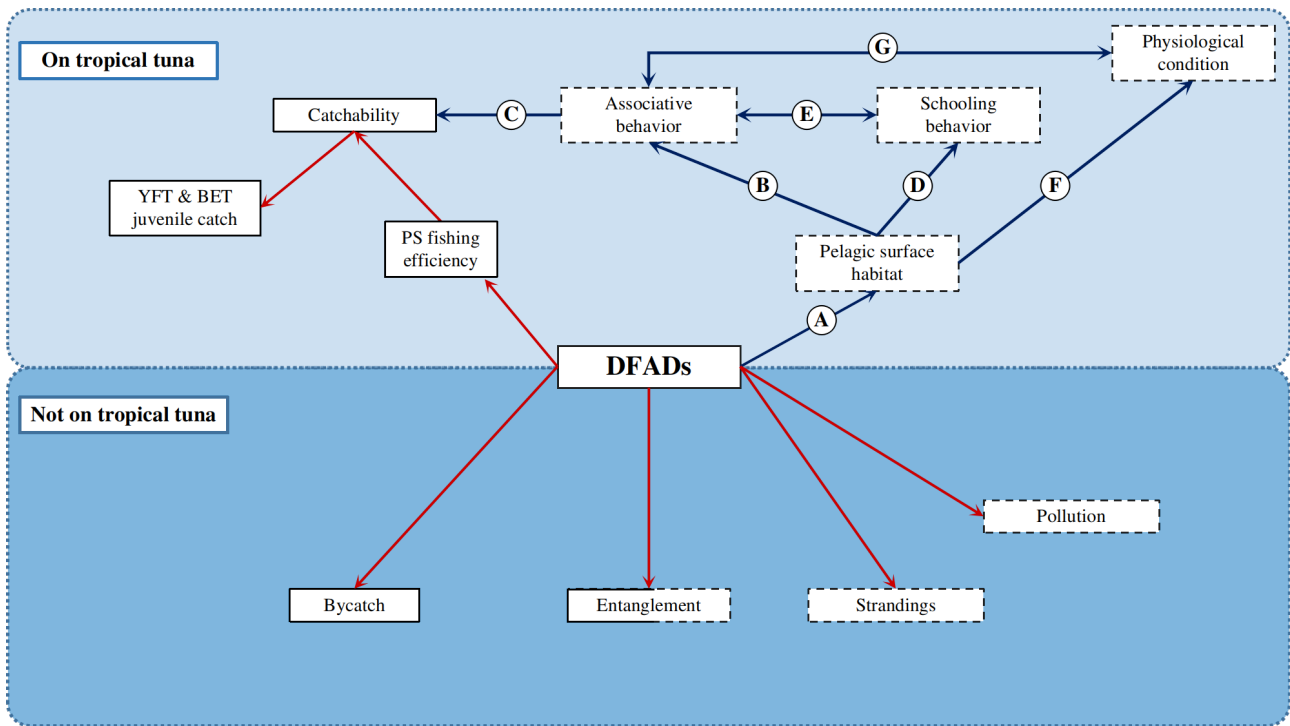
On tropical tuna

G

Physiological condition

Catchability

C

Associative behavior

E

Schooling behavior

YFT & BET juvenile catch

B

D

F

PS fishing efficiency

Pelagic surface habitat

A

DFADs

Not on tropical tuna

Pollution

Bycatch

Entanglement

Strandings